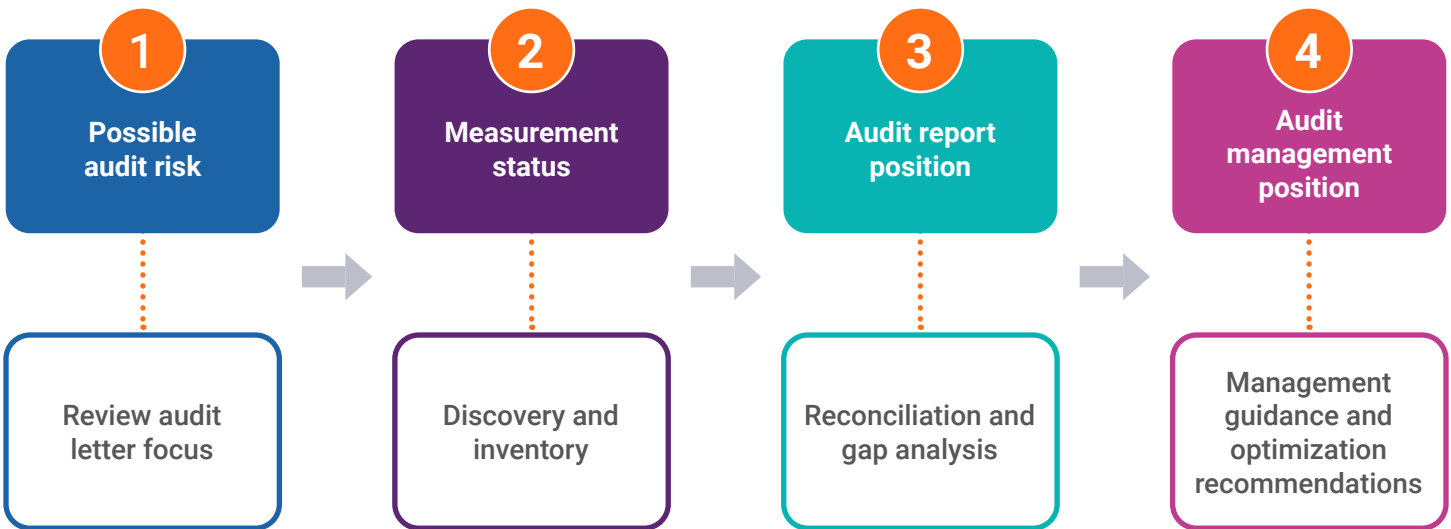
1
Possible audit risk

Review audit letter focus

2
Measurement status

Discovery and inventory

3
Audit report position

Reconciliation and gap analysis

4
Audit management position

Management guidance and optimization recommendations